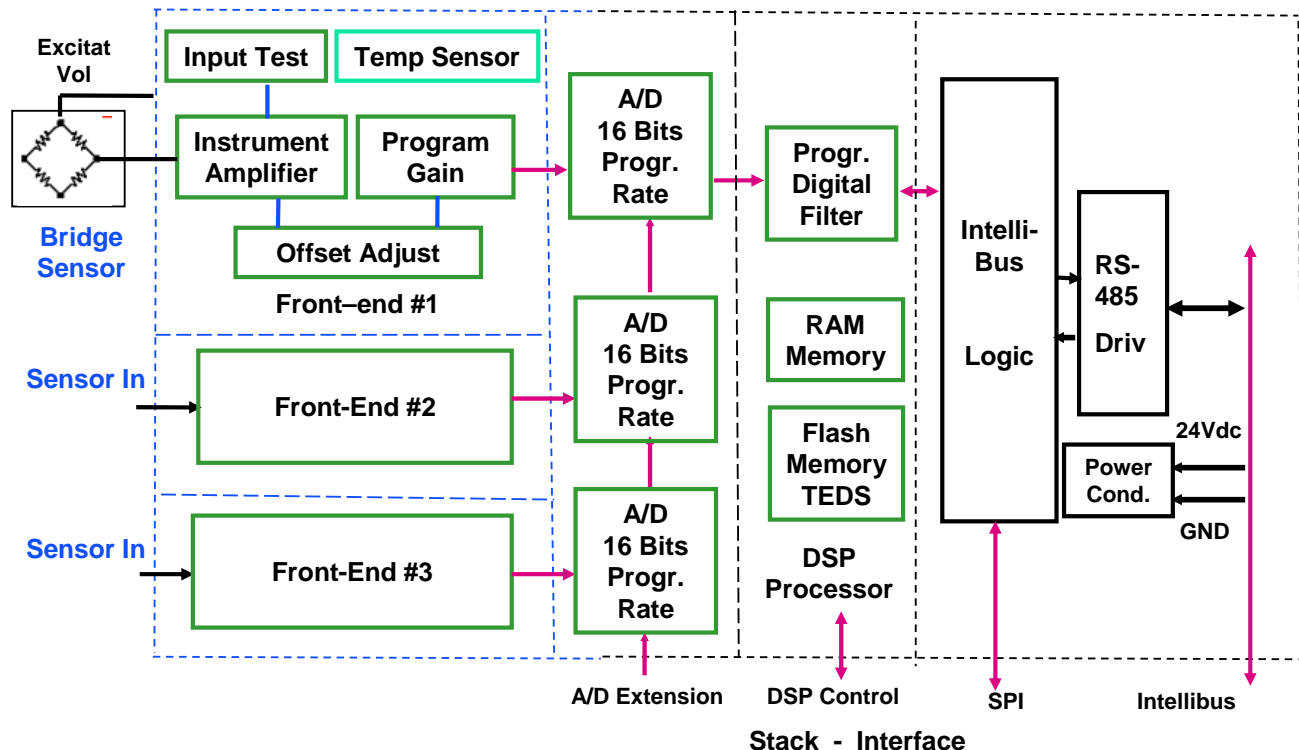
Excitat Vol

Input Test

Temp Sensor

Instrument Amplifier

Program Gain

Offset Adjust

Front–end #1

Bridge Sensor

A/D 16 Bits Progr. Rate

Progr. Digital Filter

Intelli-Bus

Logic

RS-485

Driv

Sensor In

Front-End #2

A/D 16 Bits Progr. Rate

RAM Memory

Flash Memory TEDS

24Vdc

Power Cond.

GND

Sensor In

Front-End #3

A/D 16 Bits Progr. Rate

DSP Processor

A/D Extension

DSP Control

SPI

Intellibus

Stack - Interface